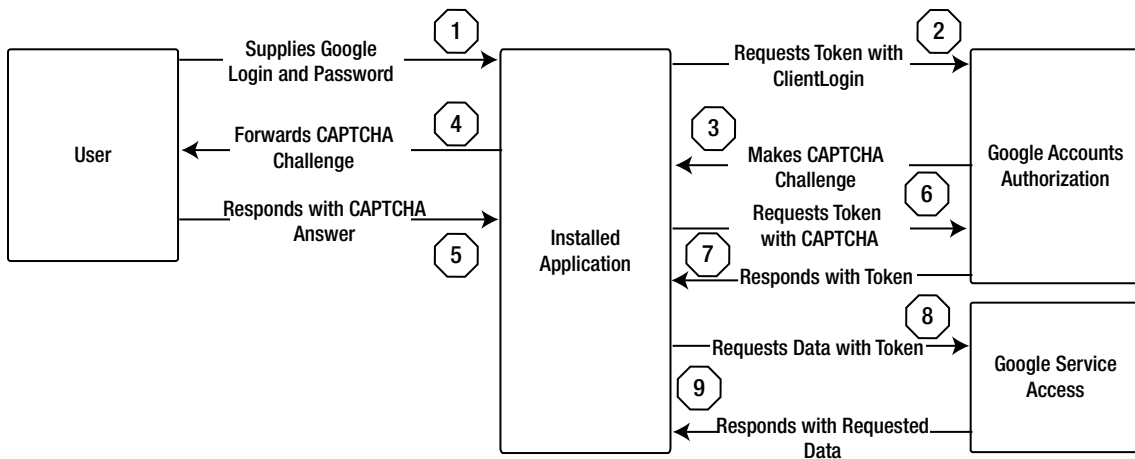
User

1
Supplies Google Login and Password

4
Forwards CAPTCHA Challenge

Responds with CAPTCHA Answer
5

Installed Application

2
Requests Token with ClientLogin

3
Makes CAPTCHA Challenge

6
Requests Token with CAPTCHA

7
Responds with Token

8
Requests Data with Token

9
Responds with Requested Data

Google Accounts Authorization

Google Service Access